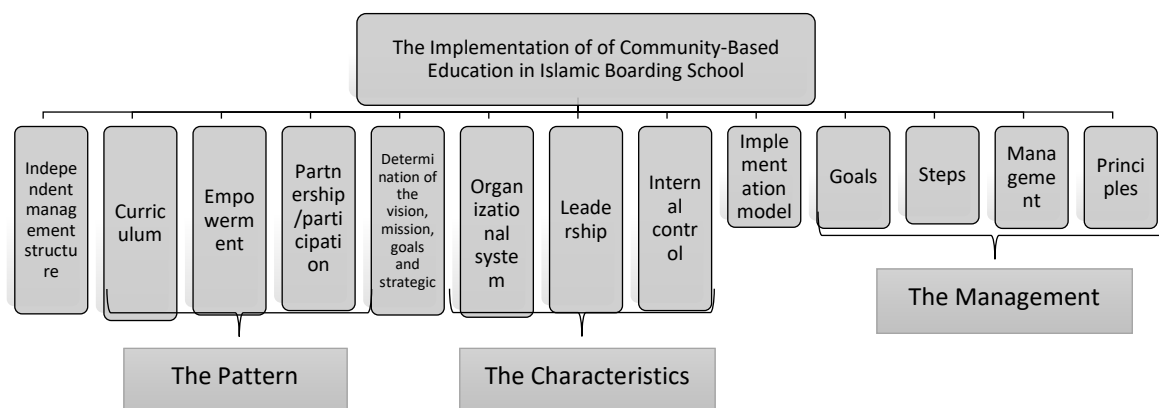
The Implementation of of Community-Based Education in Islamic Boarding School

Independent management structure

Curriculum

Empowerment

Partnership/participation

Determination of the vision, mission, goals and strategic

Organizational system

Leadership

Internal control

Implementation model

Goals

Steps

Management

Principles

The Management

The Pattern

The Characteristics